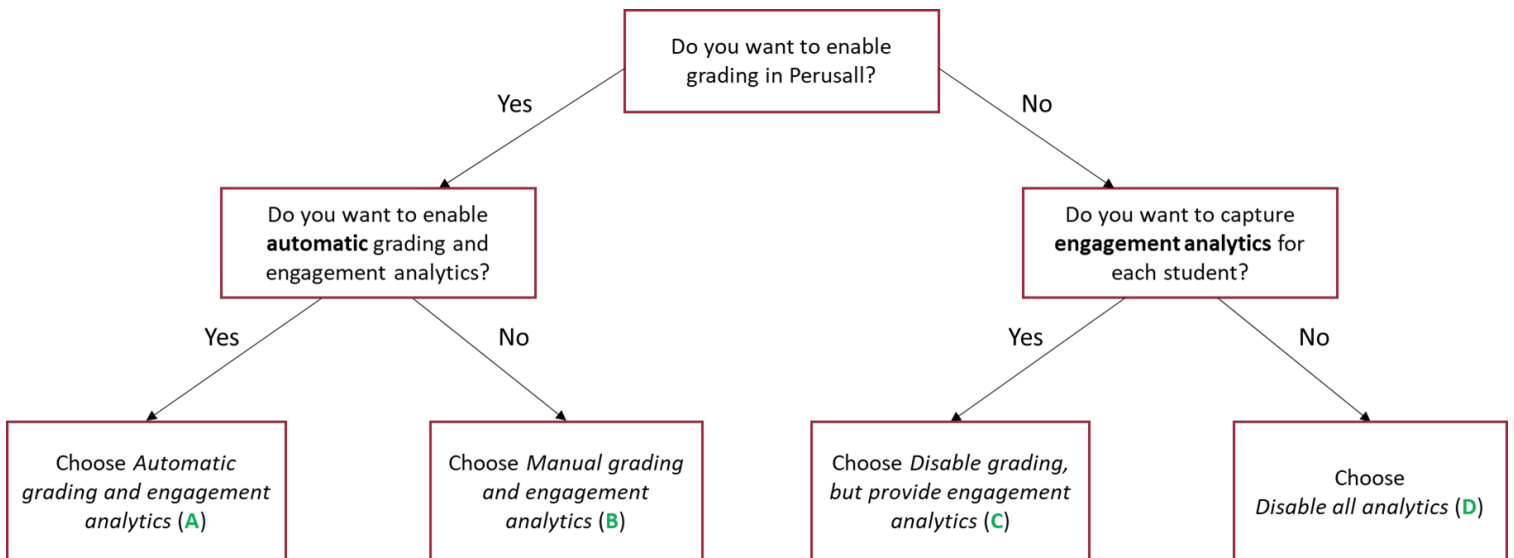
Do you want to enable grading in Perusall?

Yes

No

Do you want to enable **automatic** grading and engagement analytics?

Do you want to capture **engagement analytics** for each student?

Yes

No

Yes

No

Choose *Automatic grading and engagement analytics* (A)

Choose *Manual grading and engagement analytics* (B)

Choose *Disable grading, but provide engagement analytics* (C)

Choose *Disable all analytics* (D)